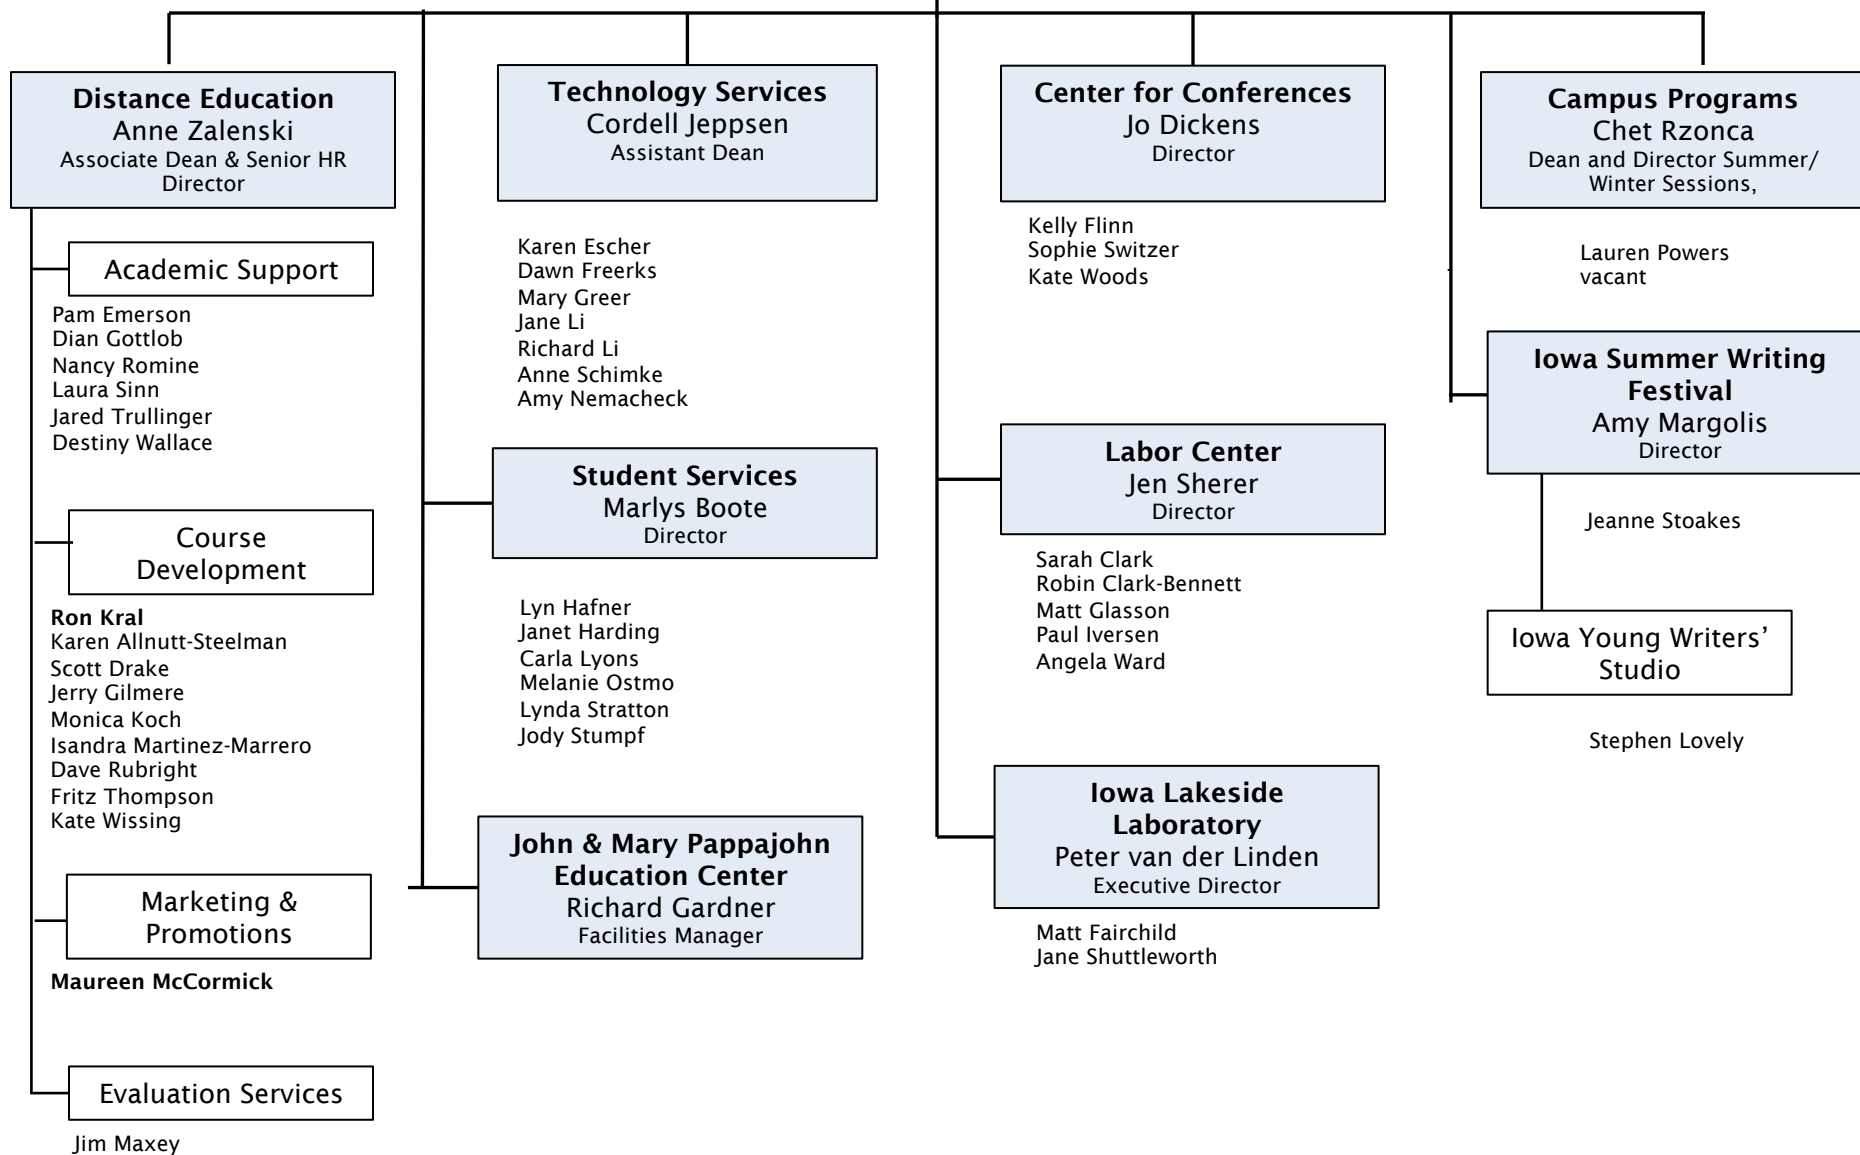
Distance Education
Anne Zalenski
Associate Dean & Senior HR Director

Academic Support

Pam Emerson
Dian Gottlob
Nancy Romine
Laura Sinn
Jared Trullinger
Destiny Wallace

Course Development

Ron Kral
Karen Allnutt-Steelman
Scott Drake
Jerry Gilmere
Monica Koch
Isandra Martinez-Marrero
Dave Rubright
Fritz Thompson
Kate Wissing

Marketing & Promotions

Maureen McCormick

Evaluation Services

Jim Maxey

Technology Services
Cordell Jeppsen
Assistant Dean

Karen Escher
Dawn Freerks
Mary Greer
Jane Li
Richard Li
Anne Schimke
Amy Nemacheck

Student Services
Marlys Boote
Director

Lyn Hafner
Janet Harding
Carla Lyons
Melanie Ostmo
Lynda Stratton
Jody Stumpf

John & Mary Pappajohn Education Center
Richard Gardner
Facilities Manager

Center for Conferences
Jo Dickens
Director

Kelly Flinn
Sophie Switzer
Kate Woods

Labor Center
Jen Sherer
Director

Sarah Clark
Robin Clark-Bennett
Matt Glasson
Paul Iversen
Angela Ward

Iowa Lakeside Laboratory
Peter van der Linden
Executive Director

Matt Fairchild
Jane Shuttleworth

Campus Programs
Chet Rzonca
Dean and Director Summer/ Winter Sessions,

Lauren Powers
vacant

Iowa Summer Writing Festival
Amy Margolis
Director

Jeanne Stoakes

Iowa Young Writers' Studio

Stephen Lovely